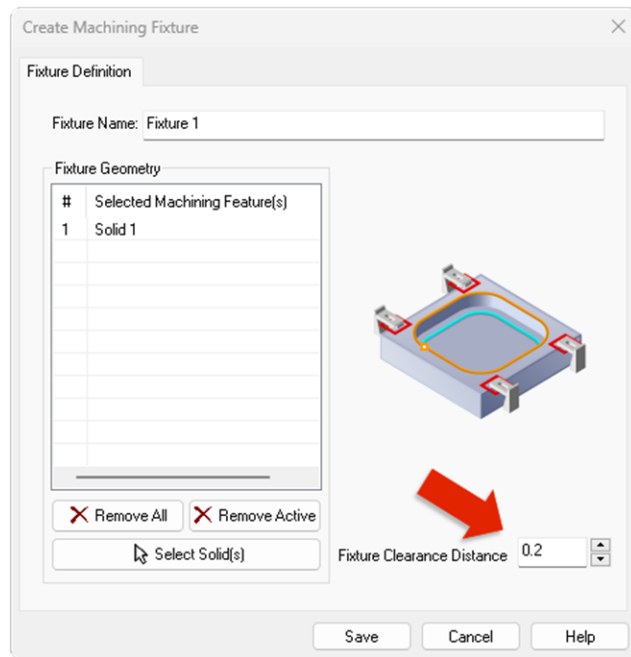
Create Machining Fixture

Fixture Definition

Fixture Name: Fixture 1

Fixture Geometry

| # | Selected Machining Feature(s) |
|---|---|
| 1 | Solid 1 |

Remove All
Remove Active
Select Solid(s)

Fixture Clearance Distance 0.2

Save
Cancel
Help